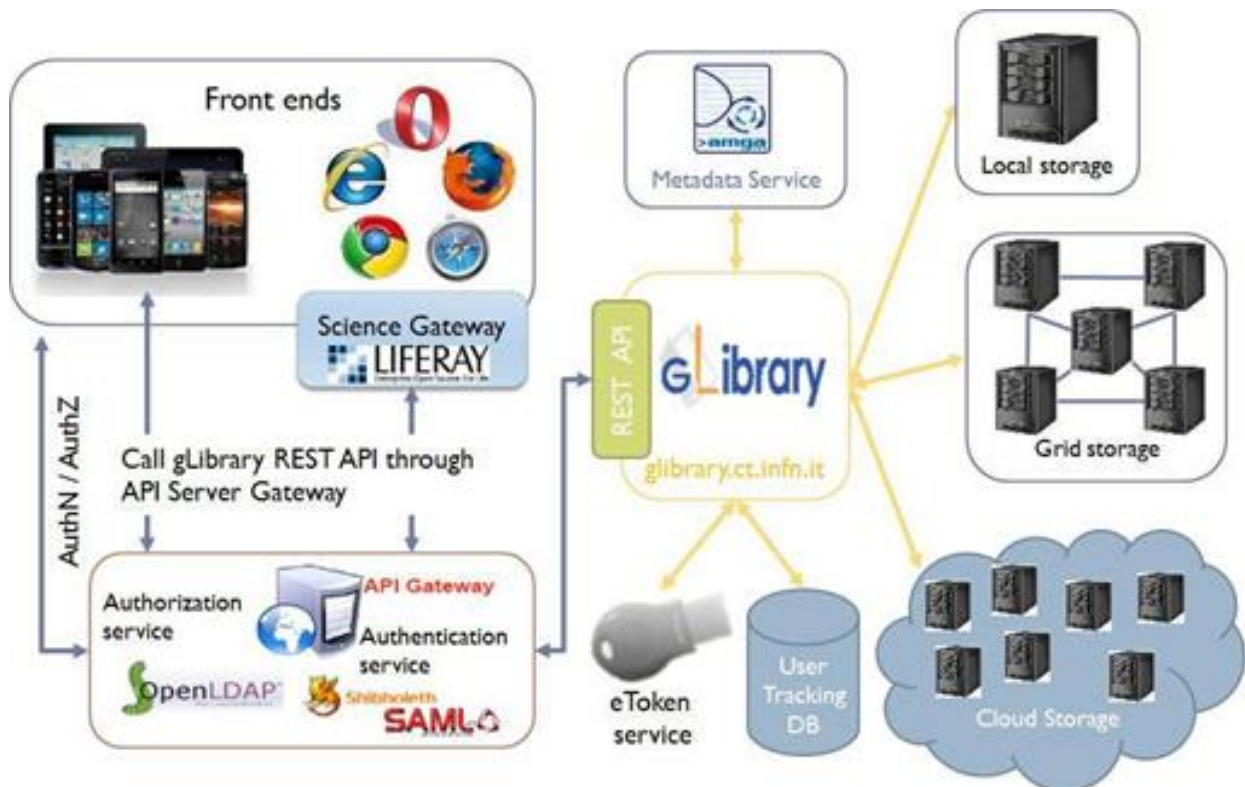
Front ends

Science Gateway
LIFERAY

AuthN / AuthZ

Call gLibrary REST API through API Server Gateway

API Gateway

Authorization service

Authentication service

OpenLDAP

Shibboleth

SAML

amga

Metadata Service

REST API

gLibrary

glibrary.ct.infn.it

eToken service

User Tracking DB

Local storage

Grid storage

Cloud Storage